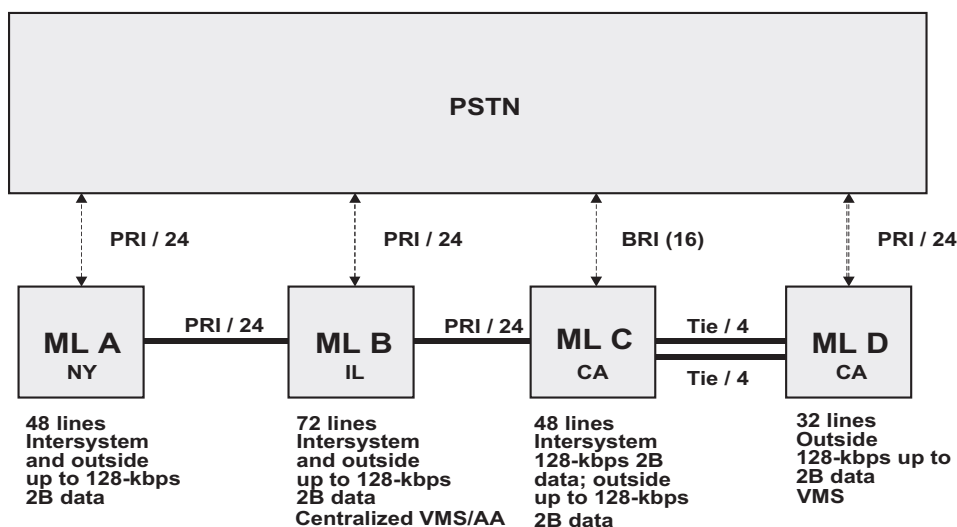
PSTN

PRI / 24

PRI / 24

BRI (16)

PRI / 24

ML A
NY

PRI / 24

ML B
IL

PRI / 24

ML C
CA

Tie / 4

Tie / 4

ML D
CA

48 lines
Intersystem and outside up to 128-kbps 2B data

72 lines
Intersystem and outside up to 128-kbps 2B data
Centralized VMS/AA

48 lines
Intersystem 128-kbps 2B data; outside up to 128-kbps 2B data

32 lines
Outside 128-kbps up to 2B data
VMS